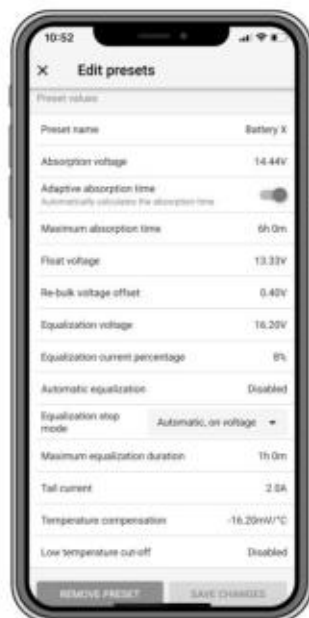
10:52

Edit presets

Preset values

Preset name Battery X

Absorption voltage 14.44V

Adaptive absorption time
Automatically calculates the absorption time

Maximum absorption time 6h 0m

Float voltage 13.33V

Re-bulk voltage offset 0.40V

Equalization voltage 16.20V

Equalization current percentage 8%

Automatic equalization Disabled

Equalization stop mode Automatic, on voltage

Maximum equalization duration 1h 0m

Tail current 2.0A

Temperature compensation -16.20mV/°C

Low temperature cut-off Disabled

REMOVE PRESET SAVE CHANGES